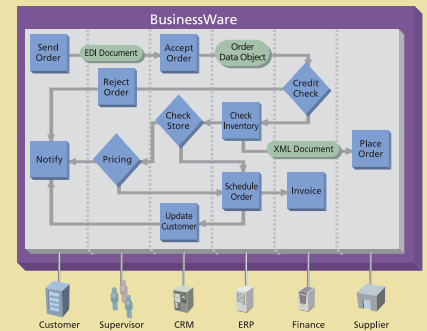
BusinessWare

Send Order

EDI Document

Accept Order

Order Data Object

Reject Order

Credit Check

Check Store

Check Inventory

Notify

Pricing

XML Document

Place Order

Schedule Order

Invoice

Update Customer

Customer

Supervisor

CRM

ERP

Finance

Supplier